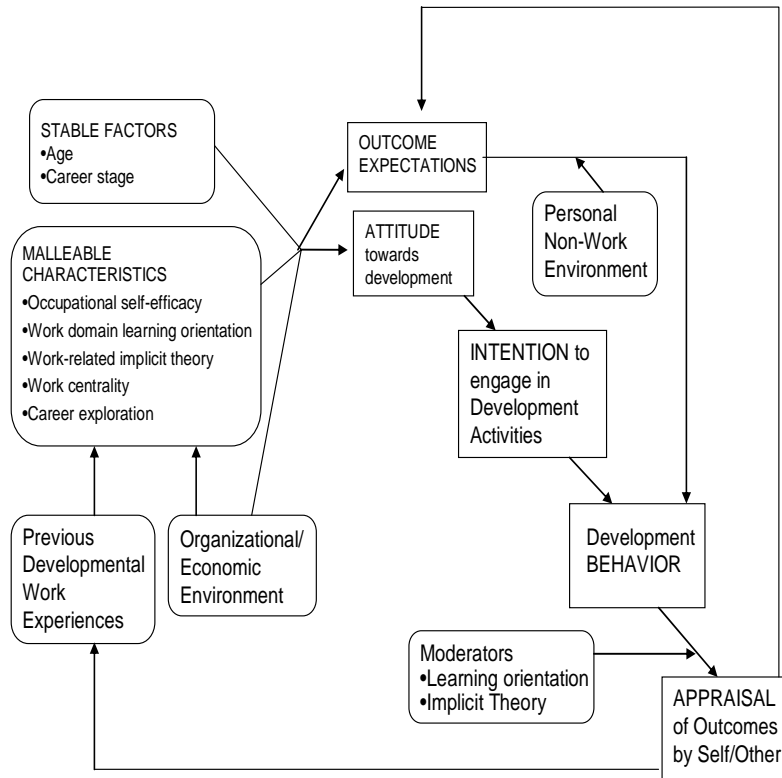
STABLE FACTORS
•Age
•Career stage

MALLEABLE CHARACTERISTICS
•Occupational self-efficacy
•Work domain learning orientation
•Work-related implicit theory
•Work centrality
•Career exploration

Previous Developmental Work Experiences

Organizational/ Economic Environment

OUTCOME EXPECTATIONS

ATTITUDE towards development

Personal Non-Work Environment

INTENTION to engage in Development Activities

Development BEHAVIOR

Moderators
•Learning orientation
•Implicit Theory

APPRAISAL of Outcomes by Self/Other